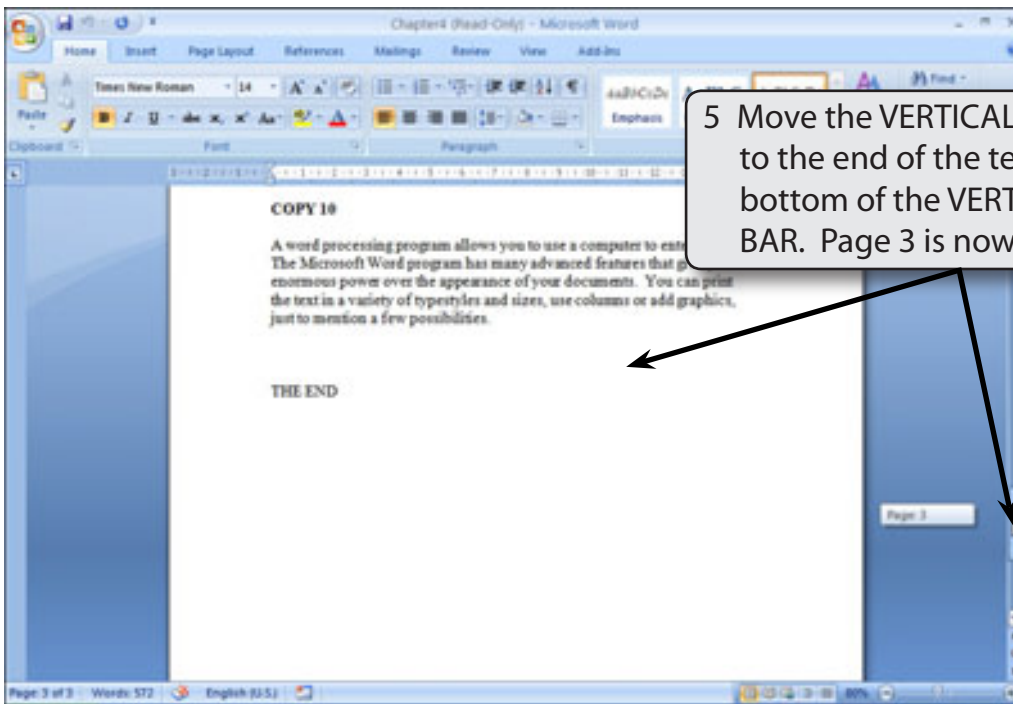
Chapter4 (Read-Only) - Microsoft Word

Home Insert Page Layout References Mailings Review View Add-Ins

Paste Times New Roman 14 Clipboard Font Paragraph Emphasis Find

5 Move the VERTICAL to the end of the te bottom of the VERT BAR. Page 3 is now

COPY 10

A word processing program allows you to use a computer to ente The Microsoft Word program has many advanced features that g enormous power over the appearance of your documents. You can print the text in a variety of typestyles and sizes, use columns or add graphics, just to mention a few possibilities.

THE END

Page: 3

Page: 3 of 3 Words: 572 English (U.S.) 80%